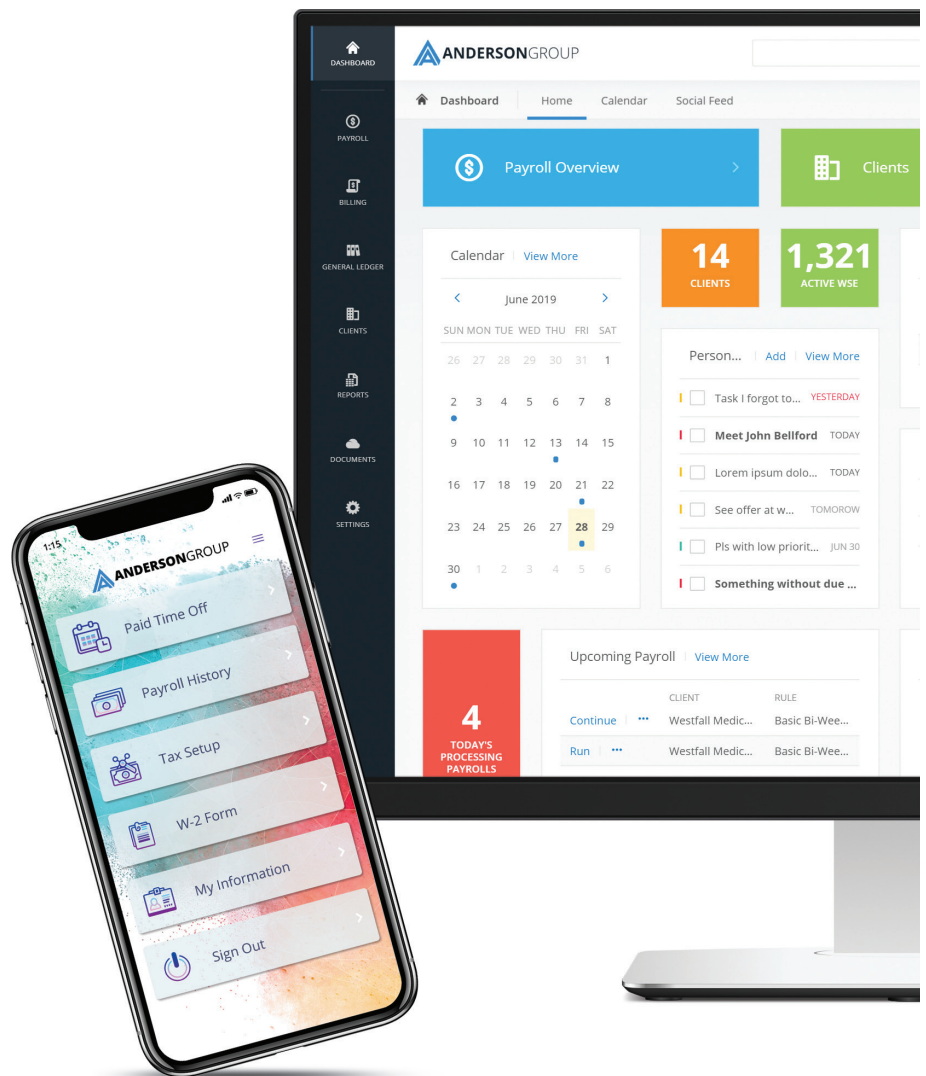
DASHBOARD
PAYROLL
BILLING
GENERAL LEDGER
CLIENTS
REPORTS
DOCUMENTS
SETTINGS

ANDERSONGROUP

Dashboard | Home | Calendar | Social Feed

Payroll Overview

Clients

Calendar | View More

June 2019

| SUN | MON | TUE | WED | THU | FRI | SAT |
|---|---|---|---|---|---|---|
| 26 | 27 | 28 | 29 | 30 | 31 | 1 |
| 2 | 3 | 4 | 5 | 6 | 7 | 8 |
| 9 | 10 | 11 | 12 | 13 | 14 | 15 |
| 16 | 17 | 18 | 19 | 20 | 21 | 22 |
| 23 | 24 | 25 | 26 | 27 | 28 | 29 |
| 30 | 1 | 2 | 3 | 4 | 5 | 6 |

14
CLIENTS

1,321
ACTIVE WSE

Person... | Add | View More

Task I forgot to... YESTERDAY
Meet John Bellford TODAY
Lorem ipsum dolo... TODAY
See offer at w... TOMOROW
Pls with low priorit... JUN 30
Something without due ...

4
TODAY'S PROCESSING PAYROLLS

Upcoming Payroll | View More

| | CLIENT | RULE |
|---|---|---|
| Continue ••• | Westfall Medic... | Basic Bi-Wee... |
| Run ••• | Westfall Medic... | Basic Bi-Wee... |

1:15

ANDERSONGROUP

Paid Time Off
Payroll History
Tax Setup
W-2 Form
My Information
Sign Out